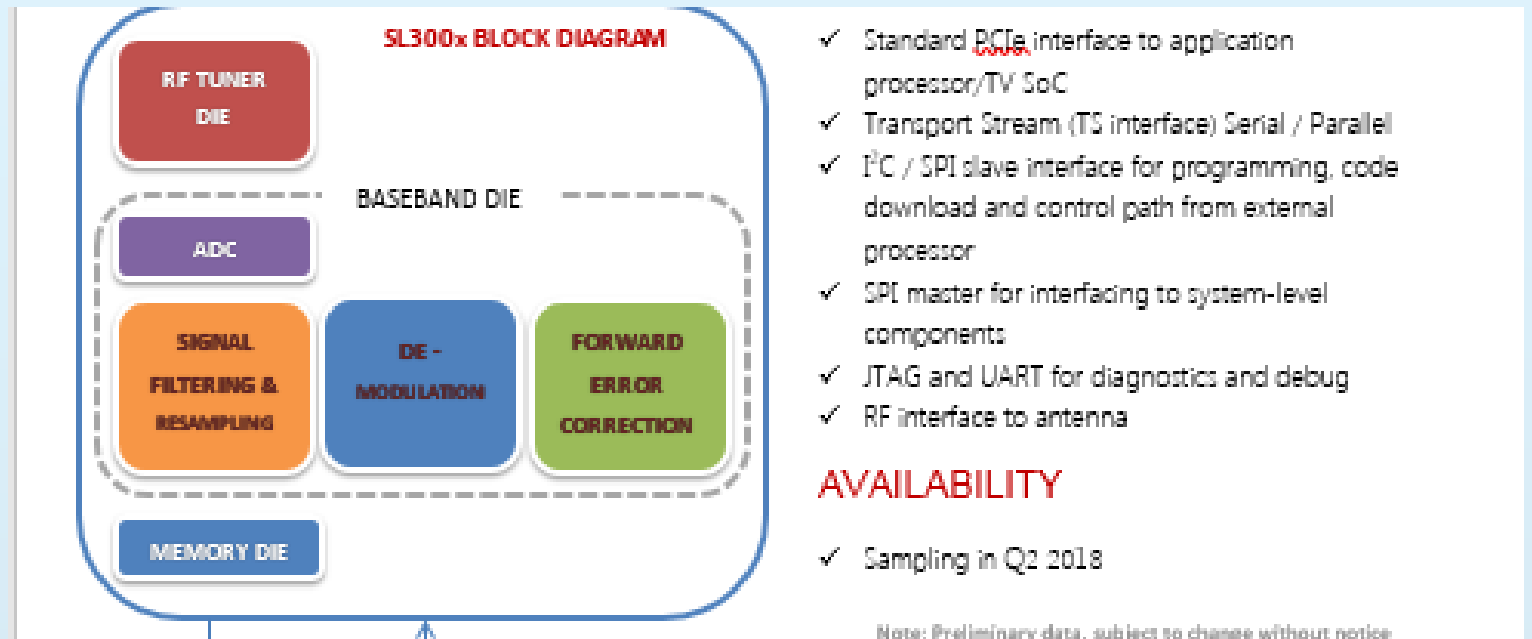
SL300x BLOCK DIAGRAM

RF TUNER DIE

BASEBAND DIE

ADC

SIGNAL FILTERING & RESAMPLING

DE - MODULATION

FORWARD ERROR CORRECTION

MEMORY DIE

✓ Standard PCIe interface to application processor/TV SoC
✓ Transport Stream (TS interface) Serial / Parallel
✓ $I^2C$ / SPI slave interface for programming, code download and control path from external processor
✓ SPI master for interfacing to system-level components
✓ JTAG and UART for diagnostics and debug
✓ RF interface to antenna

AVAILABILITY

✓ Sampling in Q2 2018

Note: Preliminary data, subject to change without notice